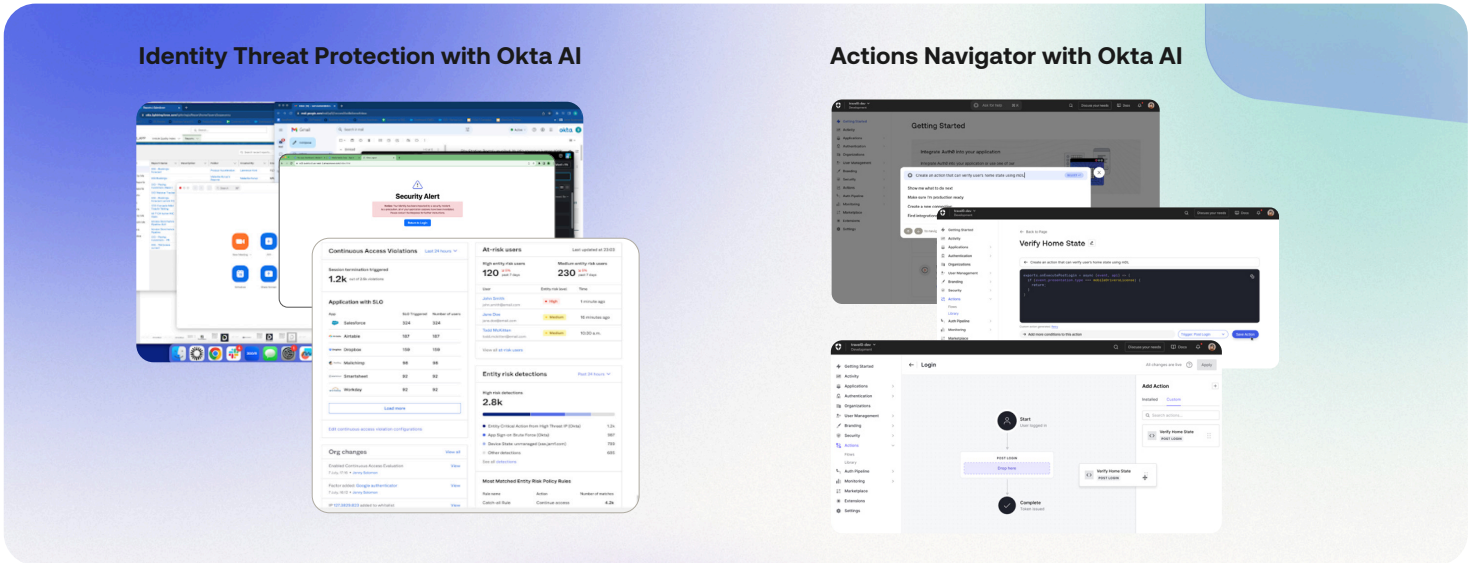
Identity Threat Protection with Okta AI

Actions Navigator with Okta AI

Security Alert

Continuous Access Violations

Last 24 hours

Session termination triggered

1.2k

Application with SLO

| App | SLO Triggered | Number of users |
|---|---|---|
| Salesforce | 324 | 324 |
| Airtable | 187 | 187 |
| Dropbox | 159 | 159 |
| Mailchimp | 88 | 88 |
| Smartsheet | 92 | 92 |
| Workday | 92 | 92 |

Load more

Edit continuous access violation configurations

Org changes

View all

At-risk users

Last updated at 23:03

High entity risk users

120

Medium entity risk users

230

| User | Entity risk level | Time |
|---|---|---|
| John Smith | High | 1 minute ago |
| Jane Doe | Medium | 16 minutes ago |
| Todd McKinlen | Medium | 10:30 a.m. |

View all at-risk users

Entity risk detections

Last 24 hours

High risk detections

2.8k

See all detections

Most Matched Entity Risk Policy Rules

Getting Started

Create an action that can verify user's home state using mfa.

Show me what to do next

Make sure I'm production ready

Create a new connection

Verify Home State

Back to Flow

Create an action that can verify users home state using mfa.

Add more conditions to this action

Trigger: Post Login

Save Action

Login

All changes are live

Apply

Getting Started

Activity

Applications

Authentication

Organizations

User Management

Branding

Security

Actions

Flows

Library

Auth Pipeline

Monitoring

Marketplace

Extensions

Settings

Start

User logged in

POST LOGIN

Drop here

Verify Home State

POST LOGIN

Complete

Token issued

Add Action

Installed

Custom

Search actions...

Verify Home State

POST LOGIN

Discuss your needs

Docs